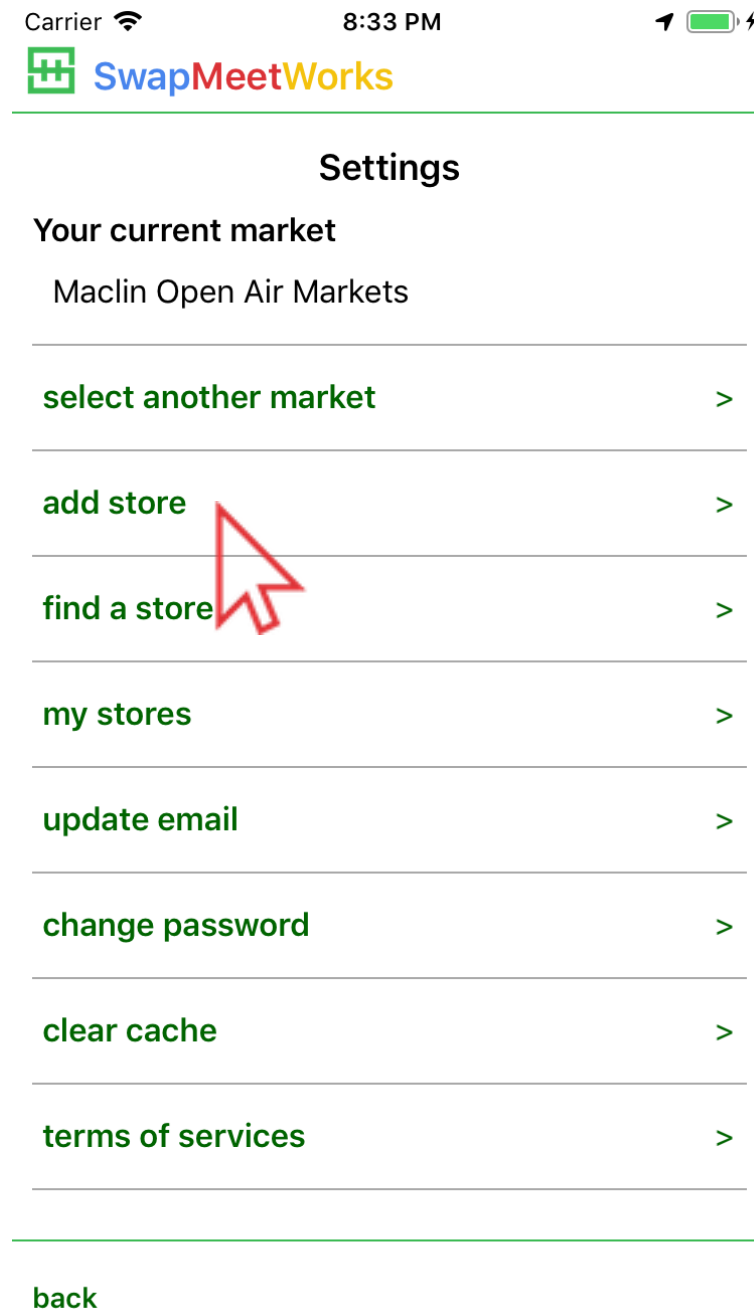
Carrier 8:33 PM

SwapMeetWorks

Settings

Your current market

Maclin Open Air Markets

select another market >

add store >

find a store >

my stores >

update email >

change password >

clear cache >

terms of services >

back